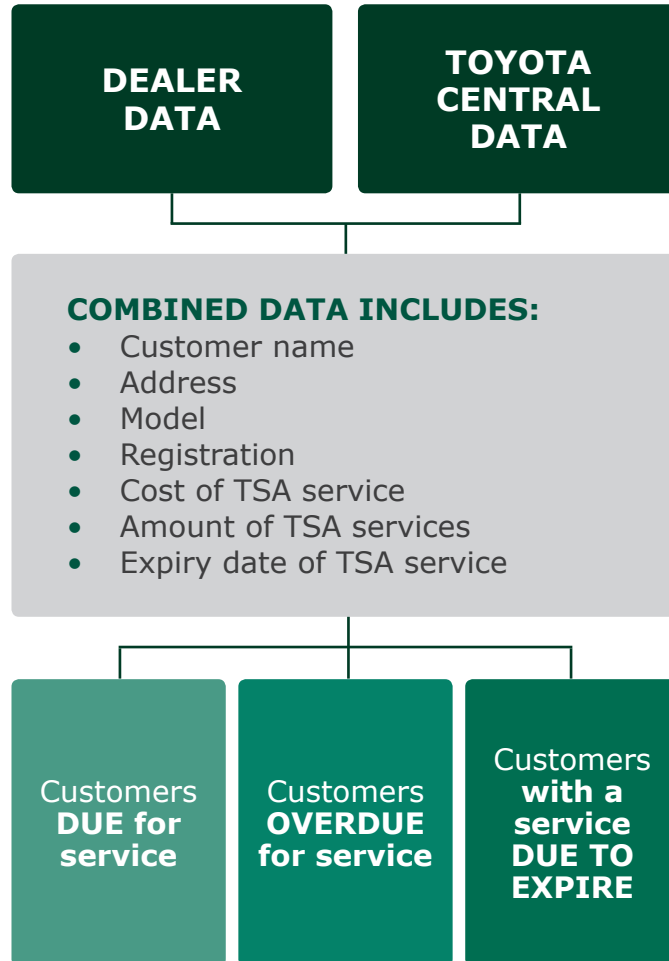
DEALER DATA

TOYOTA CENTRAL DATA

COMBINED DATA INCLUDES:
- Customer name
- Address
- Model
- Registration
- Cost of TSA service
- Amount of TSA services
- Expiry date of TSA service

Customers DUE for service

Customers OVERDUE for service

Customers with a service DUE TO EXPIRE